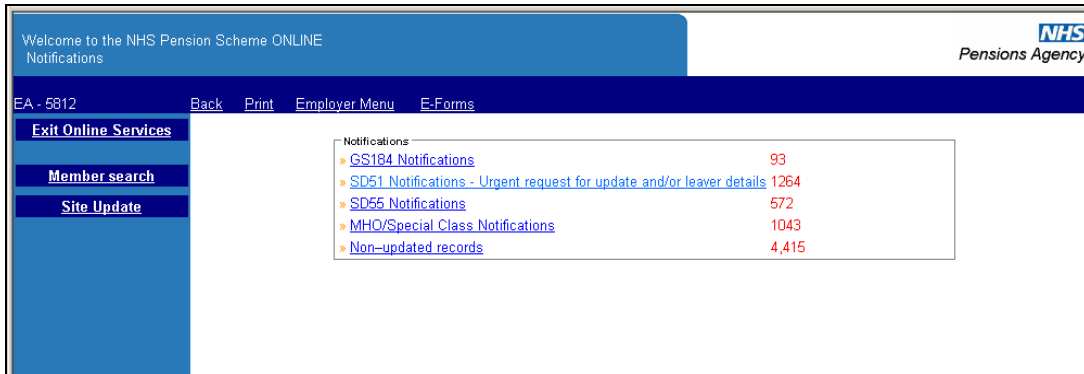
Welcome to the NHS Pension Scheme ONLINE
Notifications

NHS
Pensions Agency

EA - 5812 Back Print Employer Menu E-Forms

Exit Online Services

Member search

Site Update

Notifications

| | |
|---|---|
| » GS184 Notifications | 93 |
| » SD51 Notifications - Urgent request for update and/or leaver details | 1264 |
| » SD55 Notifications | 572 |
| » MHO/Special Class Notifications | 1043 |
| » Non–updated records | 4,415 |